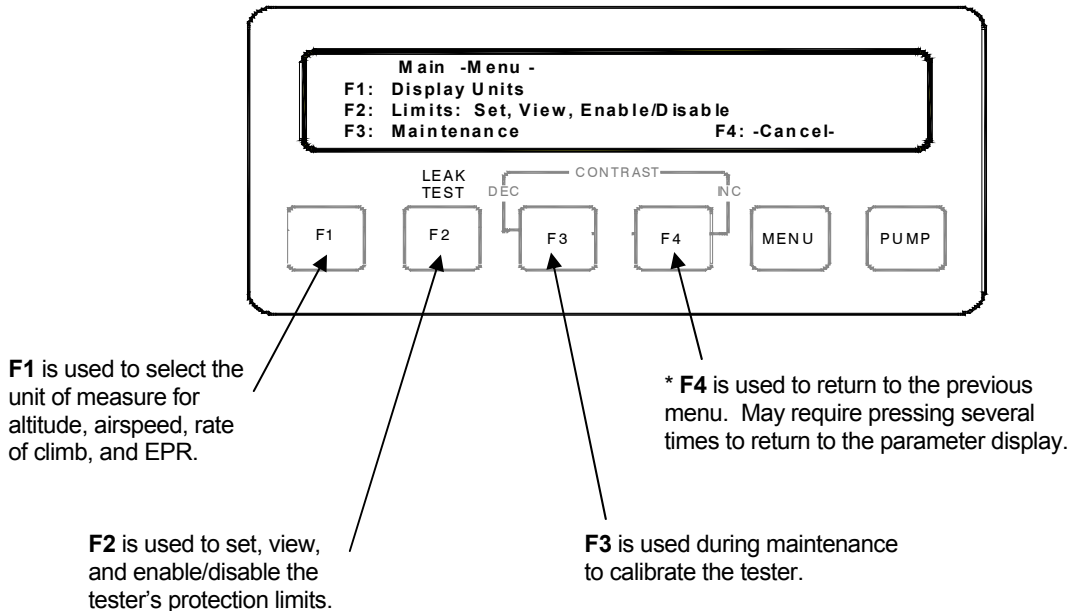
Main -Menu -
F1: Display Units
F2: Limits: Set, View, Enable/Disable
F3: Maintenance F4: -Cancel-

LEAK TEST

CONTRAST

DEC

INC

F1

F2

F3

F4

MENU

PUMP

**F1** is used to select the unit of measure for altitude, airspeed, rate of climb, and EPR.

* **F4** is used to return to the previous menu. May require pressing several times to return to the parameter display.

**F2** is used to set, view, and enable/disable the tester's protection limits.

**F3** is used during maintenance to calibrate the tester.